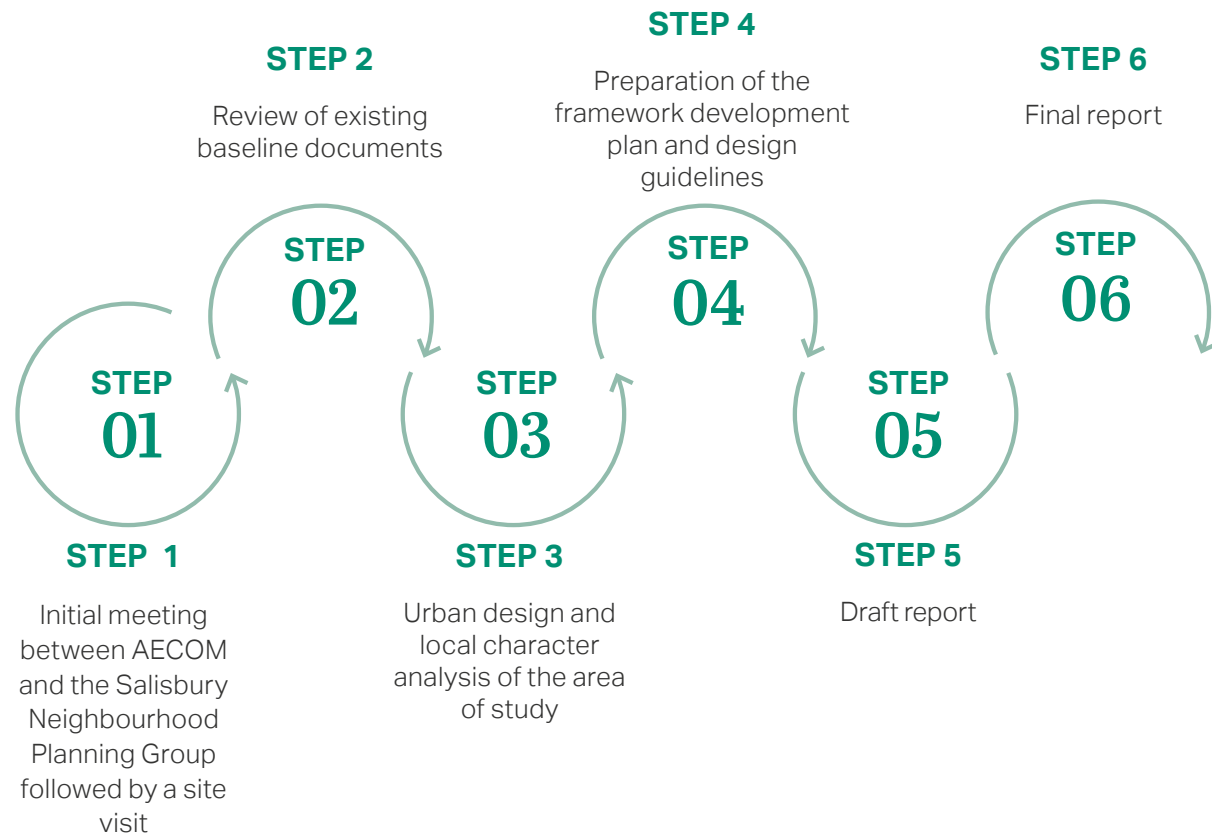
STEP 01

STEP 1

Initial meeting between AECOM and the Salisbury Neighbourhood Planning Group followed by a site visit

STEP 2

Review of existing baseline documents

STEP 02

STEP 03

STEP 3

Urban design and local character analysis of the area of study

STEP 4

Preparation of the framework development plan and design guidelines

STEP 04

STEP 05

STEP 5

Draft report

STEP 6

Final report

STEP 06